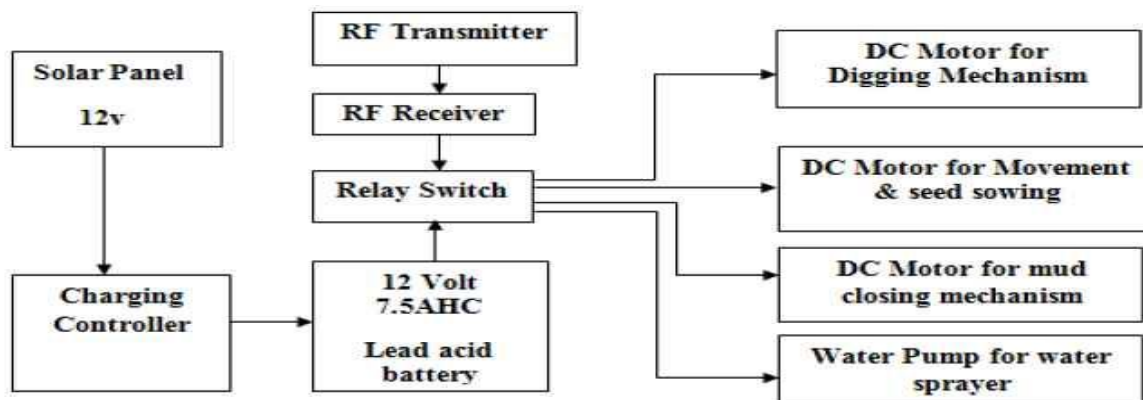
Solar Panel

12v

RF Transmitter

RF Receiver

Relay Switch

Charging Controller

12 Volt 7.5AHC

Lead acid battery

DC Motor for Digging Mechanism

DC Motor for Movement & seed sowing

DC Motor for mud closing mechanism

Water Pump for water sprayer